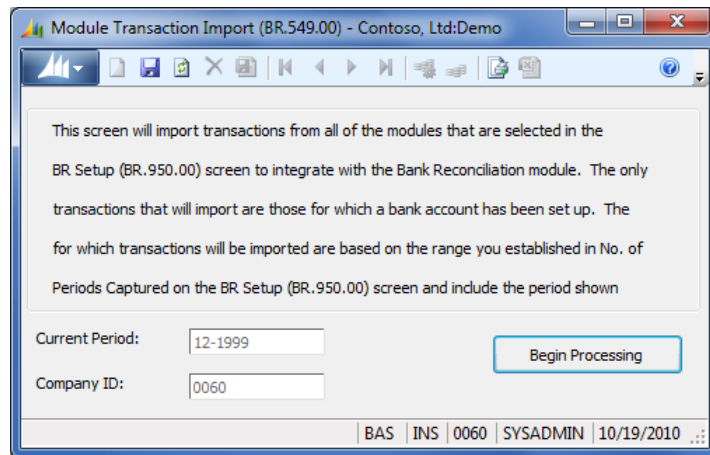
Module Transaction Import (BR.549.00) - Contoso, Ltd:Demo

This screen will import transactions from all of the modules that are selected in the BR Setup (BR.950.00) screen to integrate with the Bank Reconciliation module. The only transactions that will import are those for which a bank account has been set up. The for which transactions will be imported are based on the range you established in No. of Periods Captured on the BR Setup (BR.950.00) screen and include the period shown

Current Period: 12-1999

Company ID: 0060

Begin Processing

BAS | INS | 0060 | SYSADMIN | 10/19/2010